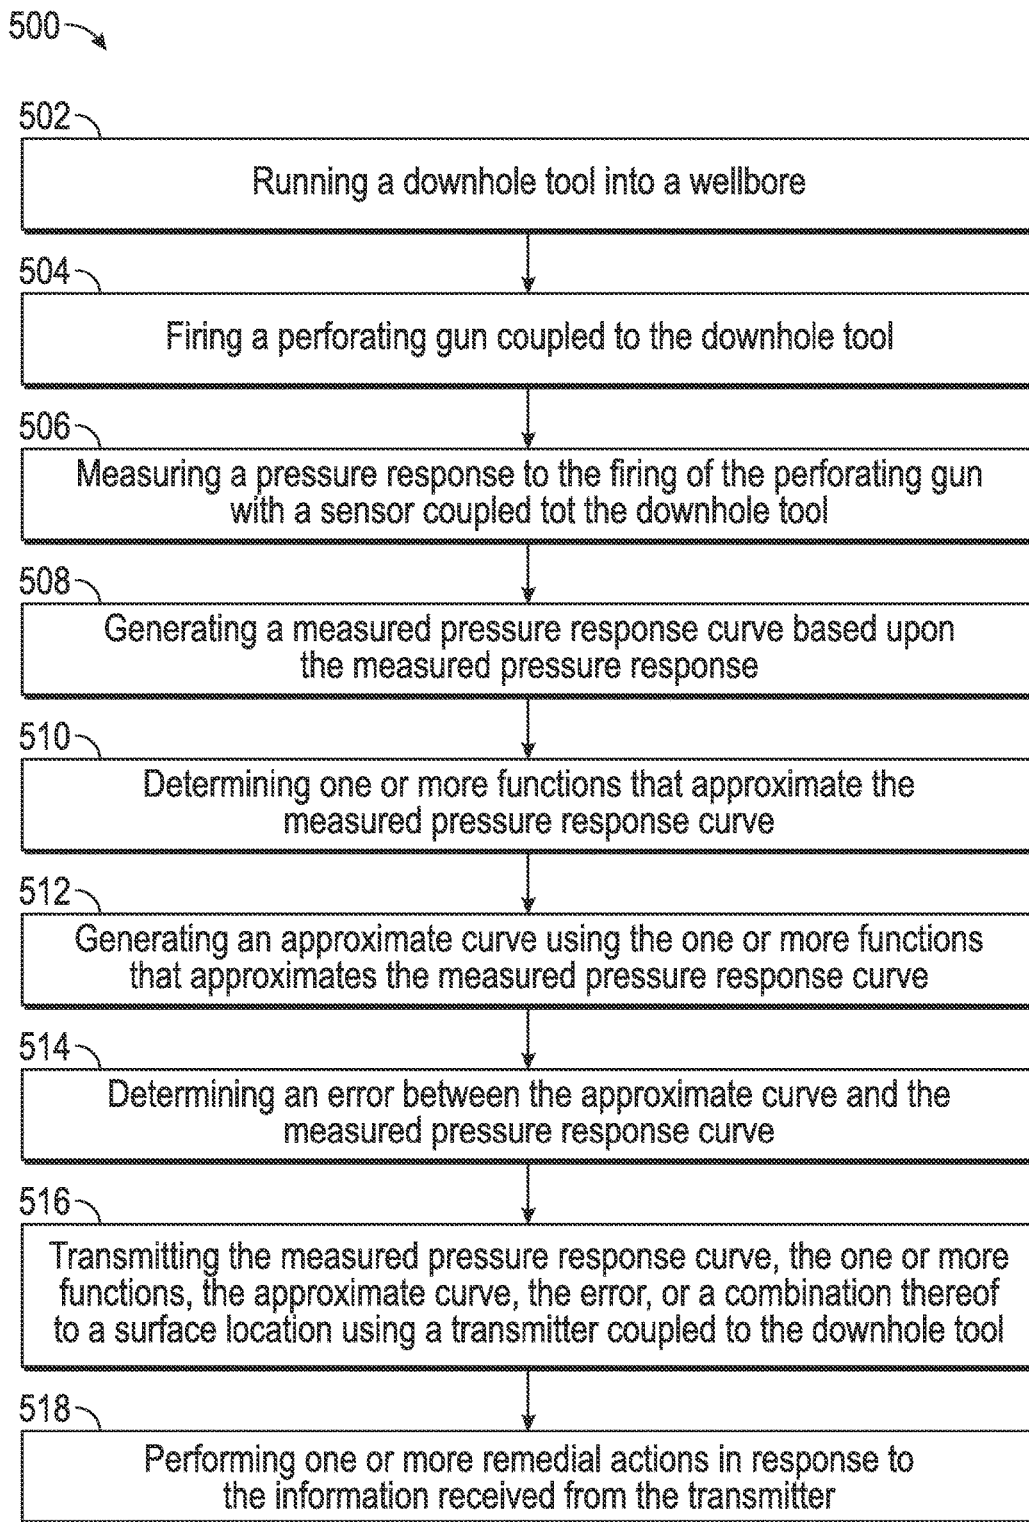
500

502

Running a downhole tool into a wellbore

504

Firing a perforating gun coupled to the downhole tool

506

Measuring a pressure response to the firing of the perforating gun with a sensor coupled tot the downhole tool

508

Generating a measured pressure response curve based upon the measured pressure response

510

Determining one or more functions that approximate the measured pressure response curve

512

Generating an approximate curve using the one or more functions that approximates the measured pressure response curve

514

Determining an error between the approximate curve and the measured pressure response curve

516

Transmitting the measured pressure response curve, the one or more functions, the approximate curve, the error, or a combination thereof to a surface location using a transmitter coupled to the downhole tool

518

Performing one or more remedial actions in response to the information received from the transmitter